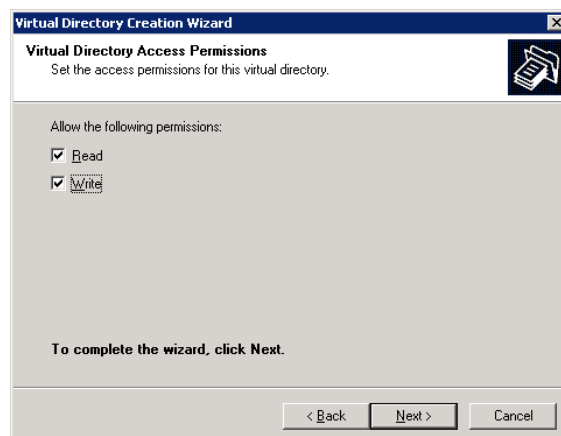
Virtual Directory Creation Wizard

Virtual Directory Access Permissions
Set the access permissions for this virtual directory.

Allow the following permissions:

☑ Read

☑ Write

To complete the wizard, click Next.

< Back | Next > | Cancel